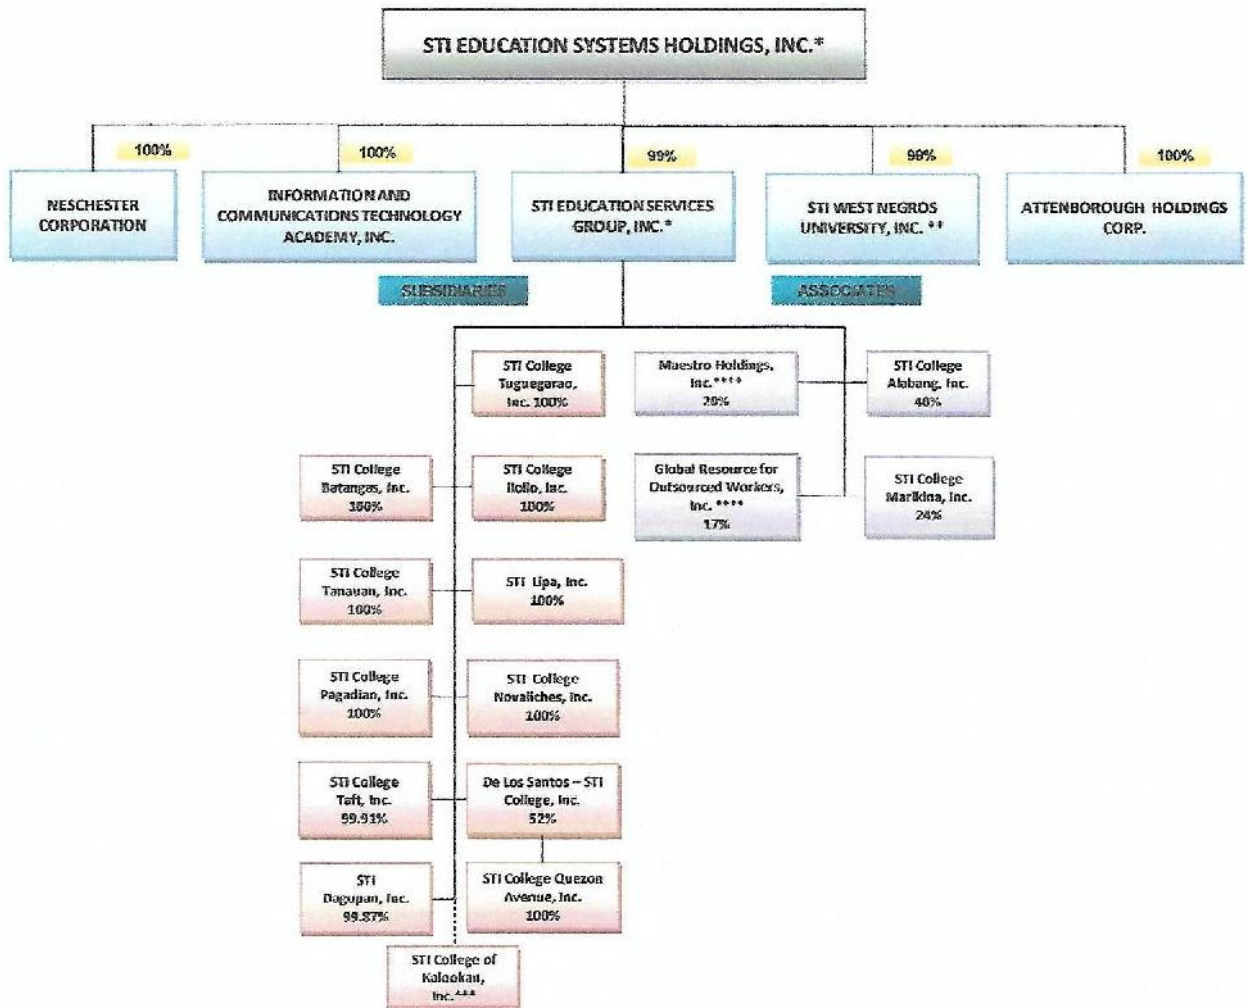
STI EDUCATION SYSTEMS HOLDINGS, INC.*

100%

NESCHESTER CORPORATION

100%

INFORMATION AND COMMUNICATIONS TECHNOLOGY ACADEMY, INC.

99%

STI EDUCATION SERVICES GROUP, INC.*

99%

STI WEST NEGROS UNIVERSITY, INC. **

100%

ATTENBOROUGH HOLDINGS CORP.

SUBSIDIARIES

ASSOCIATES

STI College Tuguegarao, Inc. 100%

Maestro Holdings, Inc.**** 20%

STI College Alabang, Inc. 40%

STI College Batangas, Inc. 100%

STI College Iloilo, Inc. 100%

Global Resource for Outsourced Workers, Inc.**** 17%

STI College Marikina, Inc. 24%

STI College Tanauan, Inc. 100%

STI Lipa, Inc. 100%

STI College Pagadian, Inc. 100%

STI College Novaliches, Inc. 100%

STI College Taft, Inc. 99.91%

De Los Santos – STI College, Inc. 52%

STI Dagupan, Inc. 99.87%

STI College Quezon Avenue, Inc. 100%

STI College of Kalookan, Inc.***